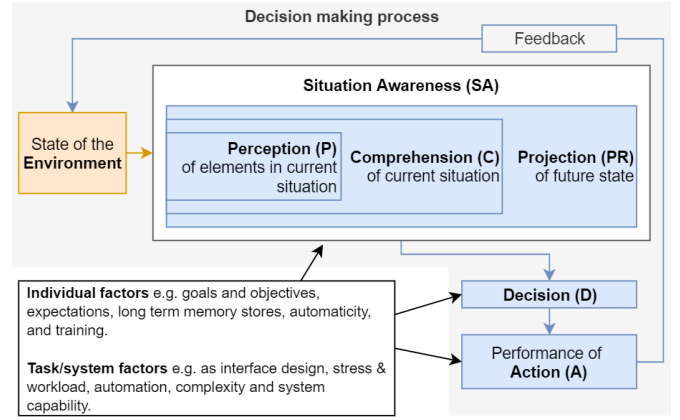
Decision making process

Feedback

Situation Awareness (SA)

State of the Environment

Perception (P) of elements in current situation

Comprehension (C) of current situation

Projection (PR) of future state

Decision (D)

Performance of Action (A)

Individual factors e.g. goals and objectives, expectations, long term memory stores, automaticity, and training.

Task/system factors e.g. as interface design, stress & workload, automation, complexity and system capability.